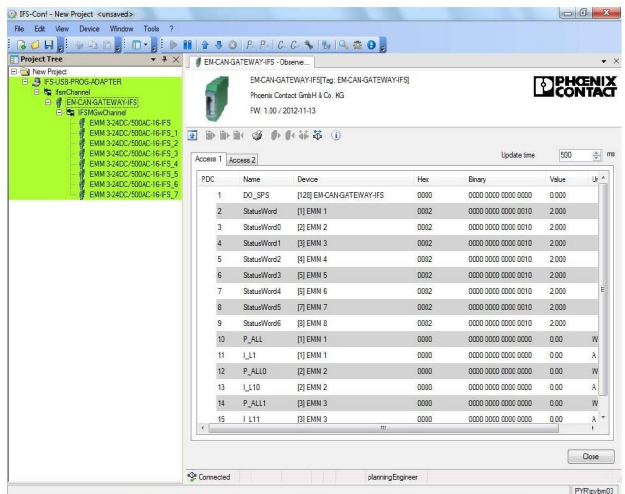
IFS-Conf - New Project <unsaved>

File Edit View Device Window Tools ?

Project Tree

New Project
IFS-USB-PROG-ADAPTER
ifsmChannel
EM-CAN-GATEWAY-IFS
IFSMGwChannel
EMM 3-24DC/500AC-16-IFS
EMM 3-24DC/500AC-16-IFS_1
EMM 3-24DC/500AC-16-IFS_2
EMM 3-24DC/500AC-16-IFS_3
EMM 3-24DC/500AC-16-IFS_4
EMM 3-24DC/500AC-16-IFS_5
EMM 3-24DC/500AC-16-IFS_6
EMM 3-24DC/500AC-16-IFS_7

EM-CAN-GATEWAY-IFS - Observe...

EM-CAN-GATEWAY-IFS[Tag: EM-CAN-GATEWAY-IFS]
Phoenix Contact GmbH & Co. KG
FW: 1.00 / 2012-11-13

PHOENIX CONTACT

Access 1 Access 2

Update time 500 ms

| PDC | Name | Device | Hex | Binary | Value | Ur |
|---|---|---|---|---|---|---|
| 1 | DO_SPS | [128] EM-CAN-GATEWAY-IFS | 0000 | 0000 0000 0000 0000 | 0.000 | |
| 2 | StatusWord | [1] EMM 1 | 0002 | 0000 0000 0000 0010 | 2.000 | |
| 3 | StatusWord0 | [2] EMM 2 | 0002 | 0000 0000 0000 0010 | 2.000 | |
| 4 | StatusWord1 | [3] EMM 3 | 0002 | 0000 0000 0000 0010 | 2.000 | |
| 5 | StatusWord2 | [4] EMM 4 | 0002 | 0000 0000 0000 0010 | 2.000 | |
| 6 | StatusWord3 | [5] EMM 5 | 0002 | 0000 0000 0000 0010 | 2.000 | |
| 7 | StatusWord4 | [6] EMM 6 | 0002 | 0000 0000 0000 0010 | 2.000 | E |
| 8 | StatusWord5 | [7] EMM 7 | 0002 | 0000 0000 0000 0010 | 2.000 | |
| 9 | StatusWord6 | [8] EMM 8 | 0002 | 0000 0000 0000 0010 | 2.000 | |
| 10 | P_ALL | [1] EMM 1 | 0000 | 0000 0000 0000 0000 | 0.00 | W |
| 11 | I_L1 | [1] EMM 1 | 0000 | 0000 0000 0000 0000 | 0.00 | A |
| 12 | P_ALL0 | [2] EMM 2 | 0000 | 0000 0000 0000 0000 | 0.00 | W |
| 13 | I_L10 | [2] EMM 2 | 0000 | 0000 0000 0000 0000 | 0.00 | A |
| 14 | P_ALL1 | [3] EMM 3 | 0000 | 0000 0000 0000 0000 | 0.00 | W |
| 15 | I_L11 | [3] EMM 3 | 0000 | 0000 0000 0000 0000 | 0.00 | A |

Close

Connected planningEngineer

PYR\zybm03